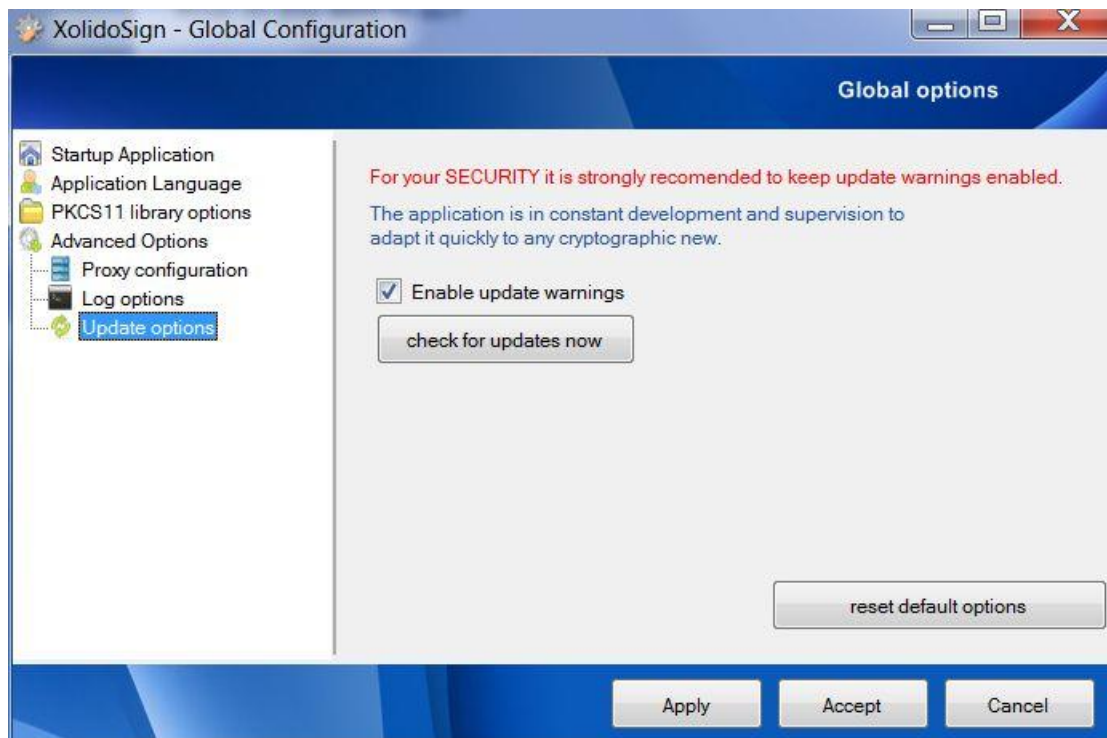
XolidoSign - Global Configuration

Global options

Startup Application
Application Language
PKCS11 library options
Advanced Options
Proxy configuration
Log options
Update options

For your SECURITY it is strongly recomended to keep update warnings enabled.

The application is in constant development and supervision to adapt it quickly to any cryptographic new.

Enable update warnings

check for updates now

reset default options

Apply
Accept
Cancel